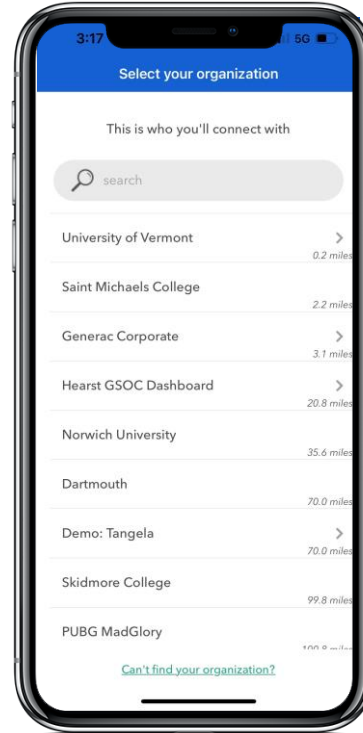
3:17
5G

Select your organization

This is who you'll connect with

search

University of Vermont
0.2 miles

Saint Michaels College
2.2 miles

Generac Corporate
3.1 miles

Hearst GSOC Dashboard
20.8 miles

Norwich University
35.6 miles

Dartmouth
70.0 miles

Demo: Tangela
70.0 miles

Skidmore College
99.8 miles

PUBG MadGlory
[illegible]

Can't find your organization?